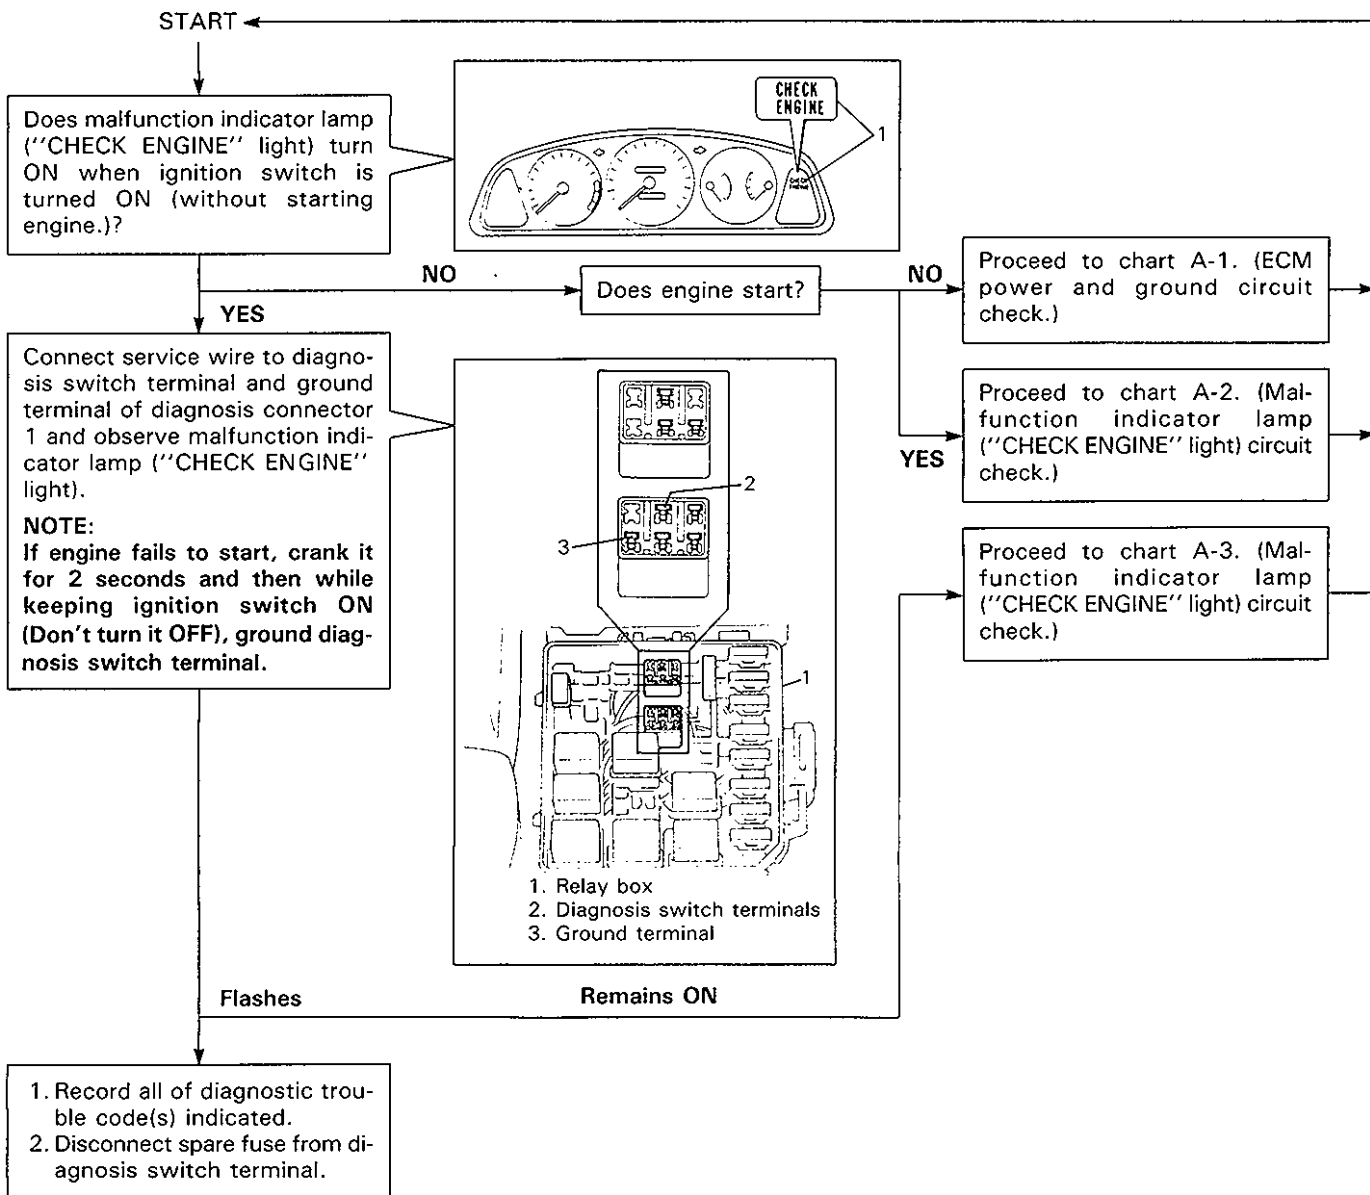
START

Does malfunction indicator lamp (''CHECK ENGINE'' light) turn ON when ignition switch is turned ON (without starting engine.)?

CHECK ENGINE

1

NO

Does engine start?

NO

Proceed to chart A-1. (ECM power and ground circuit check.)

YES

Connect service wire to diagnosis switch terminal and ground terminal of diagnosis connector 1 and observe malfunction indicator lamp (''CHECK ENGINE'' light).

NOTE:
If engine fails to start, crank it for 2 seconds and then while keeping ignition switch ON (Don't turn it OFF), ground diagnosis switch terminal.

2

3

1

YES

Proceed to chart A-2. (Malfunction indicator lamp (''CHECK ENGINE'' light) circuit check.)

Proceed to chart A-3. (Malfunction indicator lamp (''CHECK ENGINE'' light) circuit check.)

1. Relay box
2. Diagnosis switch terminals
3. Ground terminal

Flashes

Remains ON

1. Record all of diagnostic trouble code(s) indicated.
2. Disconnect spare fuse from diagnosis switch terminal.